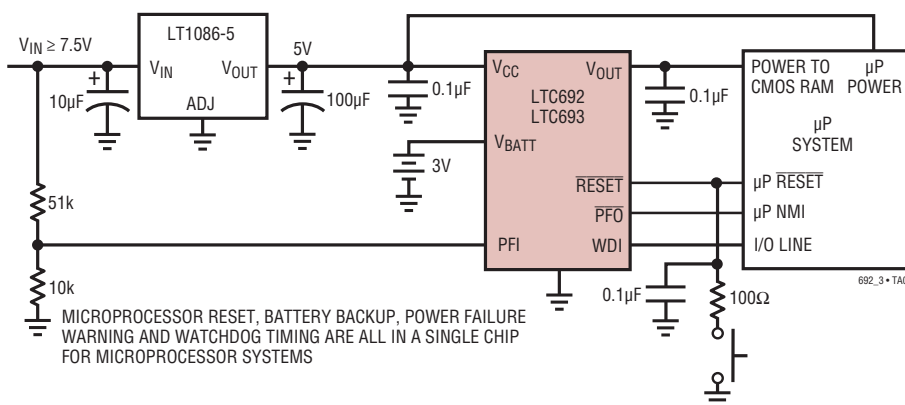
$V_{IN} \geq 7.5V$

LT1086-5

$V_{IN}$

$V_{OUT}$

ADJ

5V

+

10µF

+

100µF

0.1µF

$V_{CC}$

$V_{OUT}$

LTC692
LTC693

$V_{BATT}$

3V

$\overline{RESET}$

$\overline{PFO}$

PFI

WDI

0.1µF

POWER TO CMOS RAM

µP POWER

µP SYSTEM

µP $\overline{RESET}$

µP NMI

I/O LINE

692_3 • TA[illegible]

51k

10k

0.1µF

100Ω

MICROPROCESSOR RESET, BATTERY BACKUP, POWER FAILURE WARNING AND WATCHDOG TIMING ARE ALL IN A SINGLE CHIP FOR MICROPROCESSOR SYSTEMS